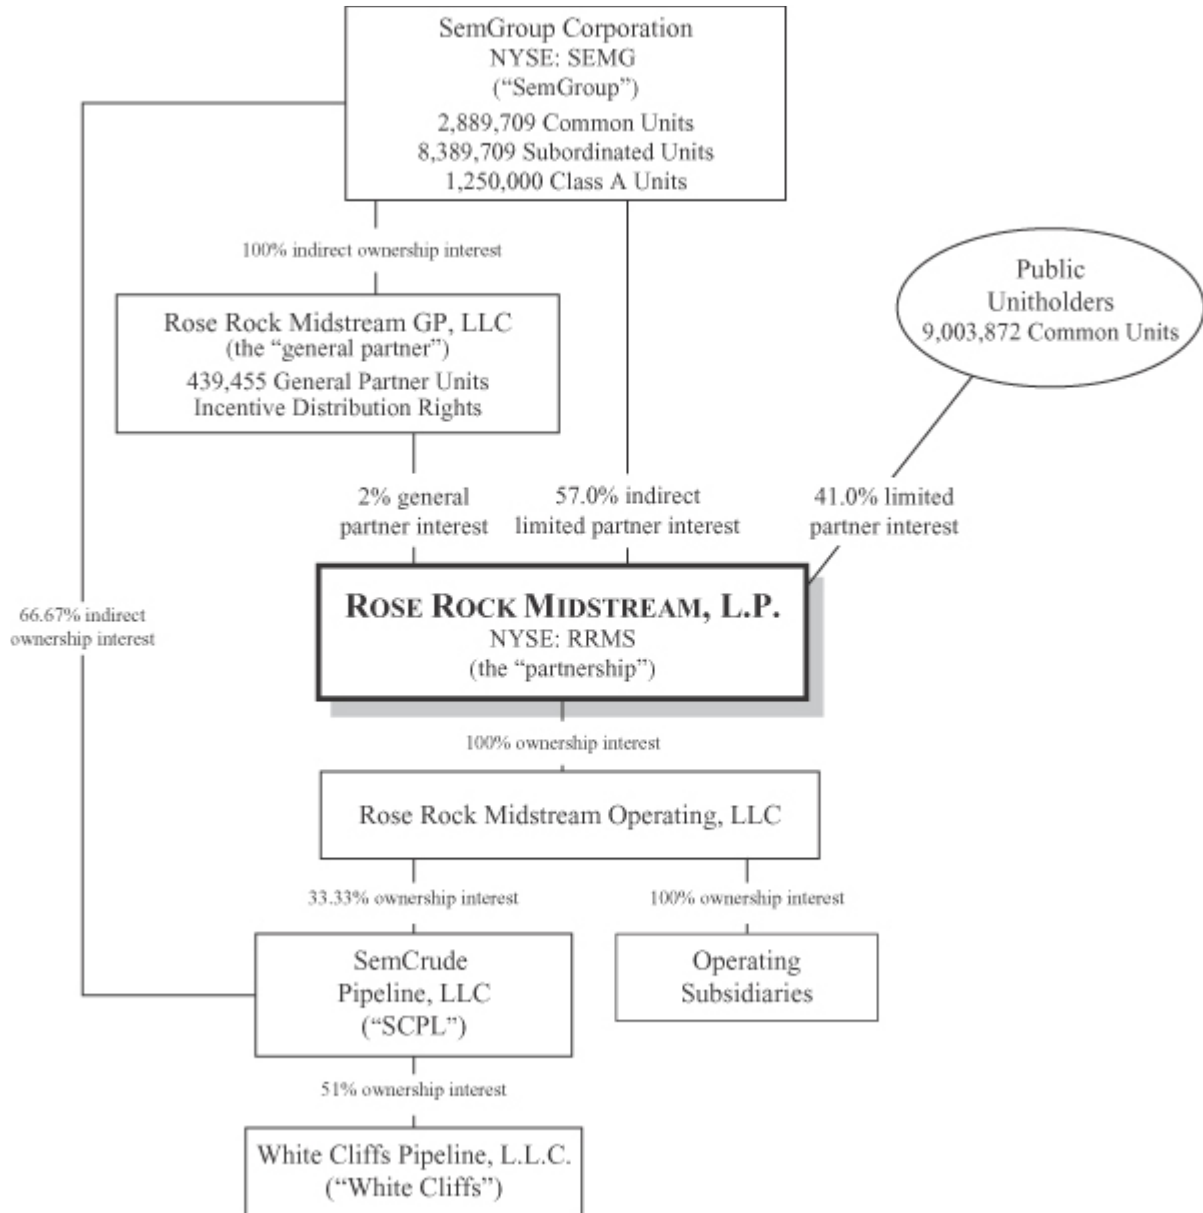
SemGroup Corporation
NYSE: SEMG
("SemGroup")
2,889,709 Common Units
8,389,709 Subordinated Units
1,250,000 Class A Units

100% indirect ownership interest

Rose Rock Midstream GP, LLC
(the "general partner")
439,455 General Partner Units
Incentive Distribution Rights

Public
Unitholders
9,003,872 Common Units

2% general partner interest

57.0% indirect limited partner interest

41.0% limited partner interest

66.67% indirect ownership interest

ROSE ROCK MIDSTREAM, L.P.
NYSE: RRMS
(the "partnership")

100% ownership interest

Rose Rock Midstream Operating, LLC

33.33% ownership interest

100% ownership interest

SemCrude
Pipeline, LLC
("SCPL")

Operating
Subsidiaries

51% ownership interest

White Cliffs Pipeline, L.L.C.
("White Cliffs")